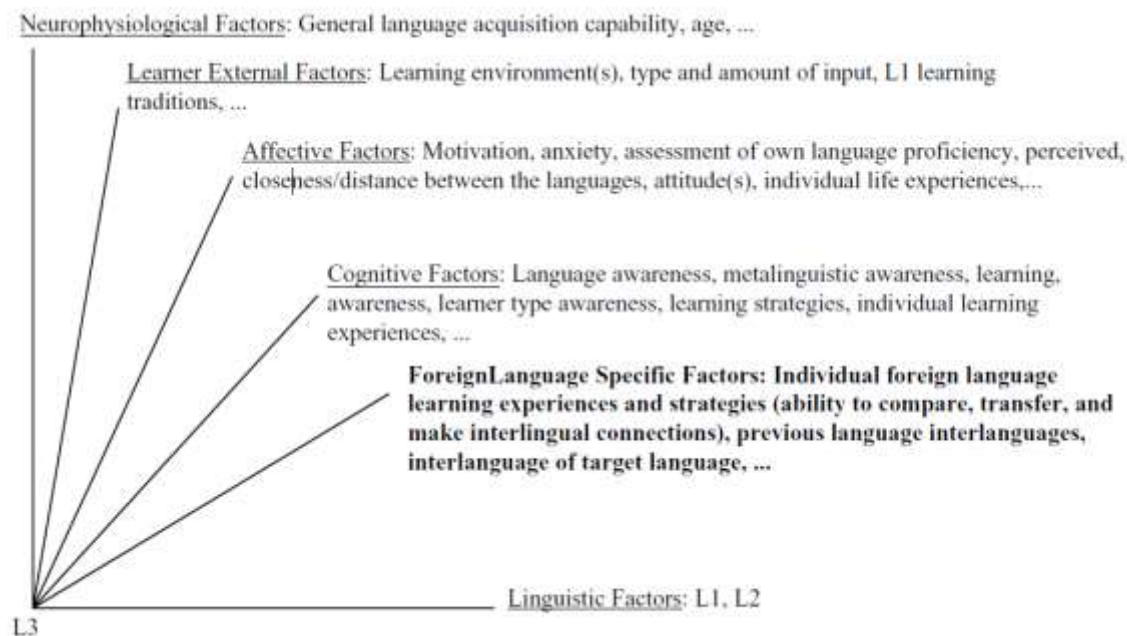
Neurophysiological Factors: General language acquisition capability, age, ...

Learner External Factors: Learning environment(s), type and amount of input, L1 learning traditions, ...

Affective Factors: Motivation, anxiety, assessment of own language proficiency, perceived, closeness/distance between the languages, attitude(s), individual life experiences,...

Cognitive Factors: Language awareness, metalinguistic awareness, learning, awareness, learner type awareness, learning strategies, individual learning experiences, ...

**ForeignLanguage Specific Factors: Individual foreign language learning experiences and strategies (ability to compare, transfer, and make interlingual connections), previous language interlanguages, interlanguage of target language, ...**

Linguistic Factors: L1, L2

L3